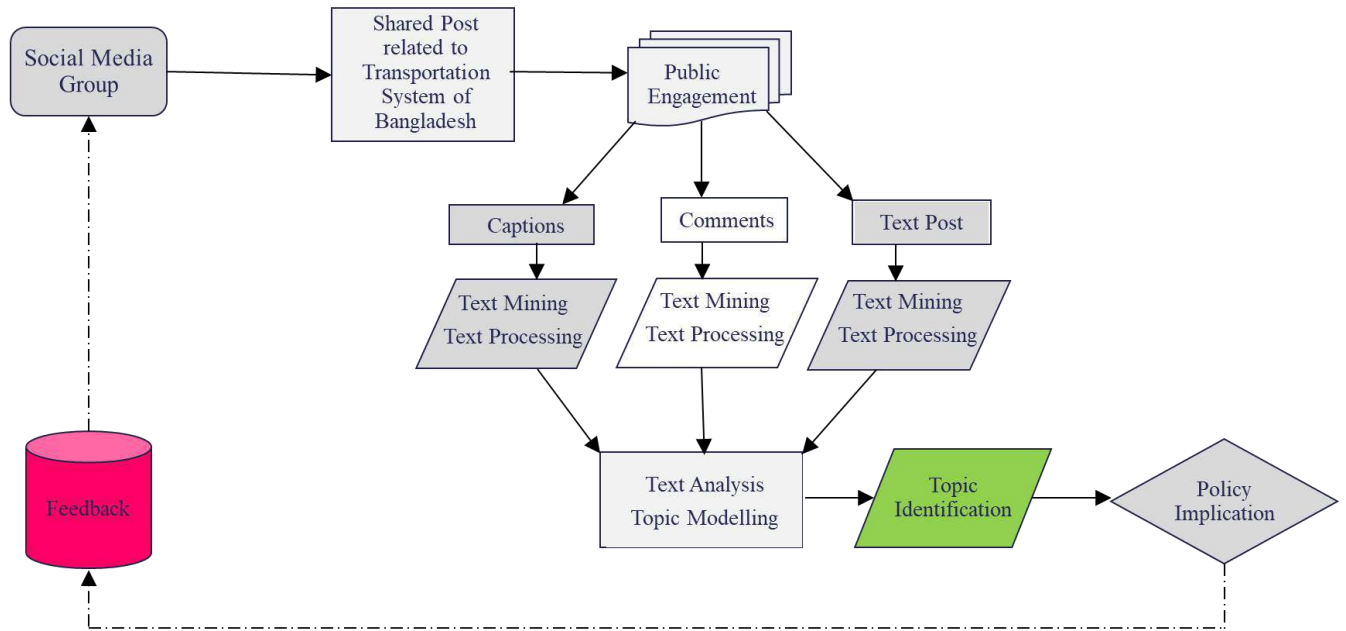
Social Media Group

Shared Post related to Transportation System of Bangladesh

Public Engagement

Captions

Comments

Text Post

Text Mining
Text Processing

Text Mining
Text Processing

Text Mining
Text Processing

Text Analysis
Topic Modelling

Topic Identification

Policy Implication

Feedback